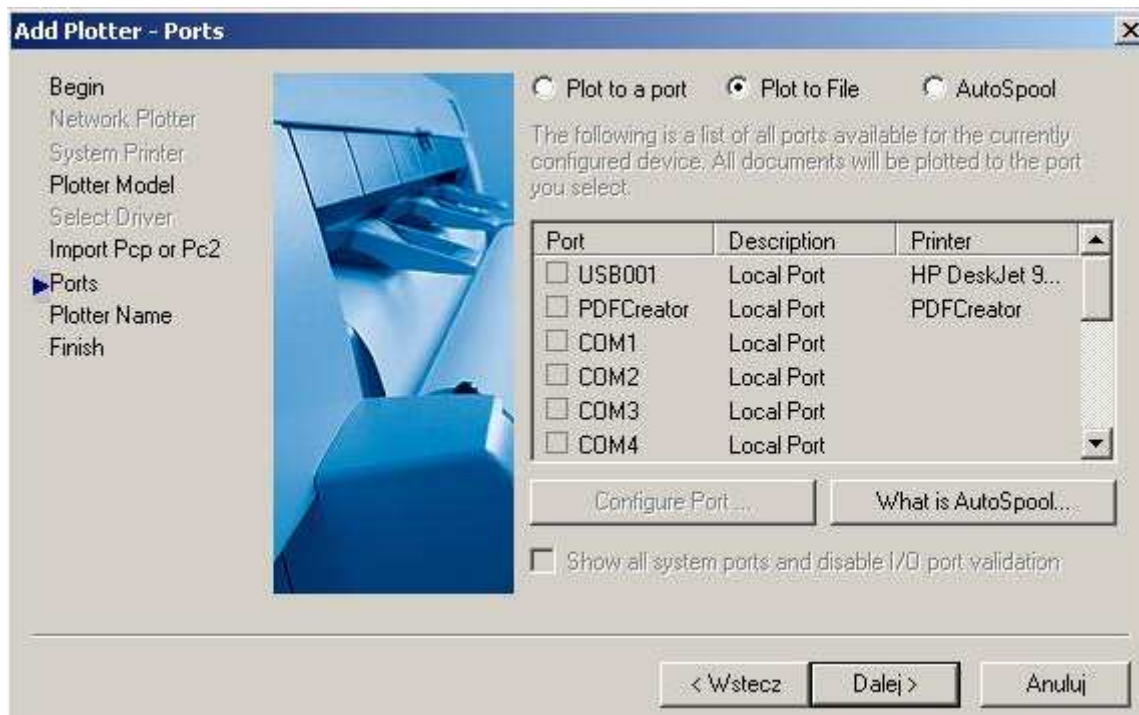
Add Plotter - Ports

Begin
Network Plotter
System Printer
Plotter Model
Select Driver
Import Pcp or Pc2
Ports
Plotter Name
Finish

Plot to a port
Plot to File
AutoSpool

The following is a list of all ports available for the currently configured device. All documents will be plotted to the port you select.

| Port | Description | Printer |
|---|---|---|
| USB001 | Local Port | HP DeskJet 9... |
| PDFCreator | Local Port | PDFCreator |
| COM1 | Local Port | |
| COM2 | Local Port | |
| COM3 | Local Port | |
| COM4 | Local Port | |

Configure Port ...
What is AutoSpool...

Show all system ports and disable I/O port validation

< Wstecz
Dalej >
Anuluj